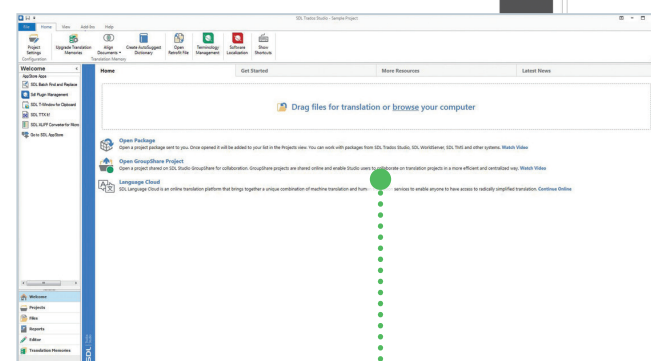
SDL Trados Studio - Sample Project

File Home View Add-Ins Help

Project Settings
Upgrade Translation Memories
Align Documents
Create AutoSuggest Dictionary
Open Retrofit File
Terminology Management
Software Localization
Show Shortcuts
Configuration
Translation Memory

Welcome
AppStore Apps
SDL Batch Find and Replace
Sdl Plugin Management
SDL T-Window for Clipboard
SDL TTX It!
SDL XLIFF Converter for Micro
Go to SDL AppStore

Home
Get Started
More Resources
Latest News

Drag files for translation or browse your computer

Open Package
Open a project package sent to you. Once opened it will be added to your list in the Projects view. You can work with packages from SDL Trados Studio, SDL WorldServer, SDL TMS and other systems. Watch Video

Open GroupShare Project
Open a project shared on SDL Studio GroupShare for collaboration. GroupShare projects are shared online and enable Studio users to collaborate on translation projects in a more efficient and centralized way. Watch Video

Language Cloud
SDL Language Cloud is an online translation platform that brings together a unique combination of machine translation and hum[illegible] services to enable anyone to have access to radically simplified translation. Continue Online

Welcome
Projects
Files
Reports
Editor
Translation Memories

SDL